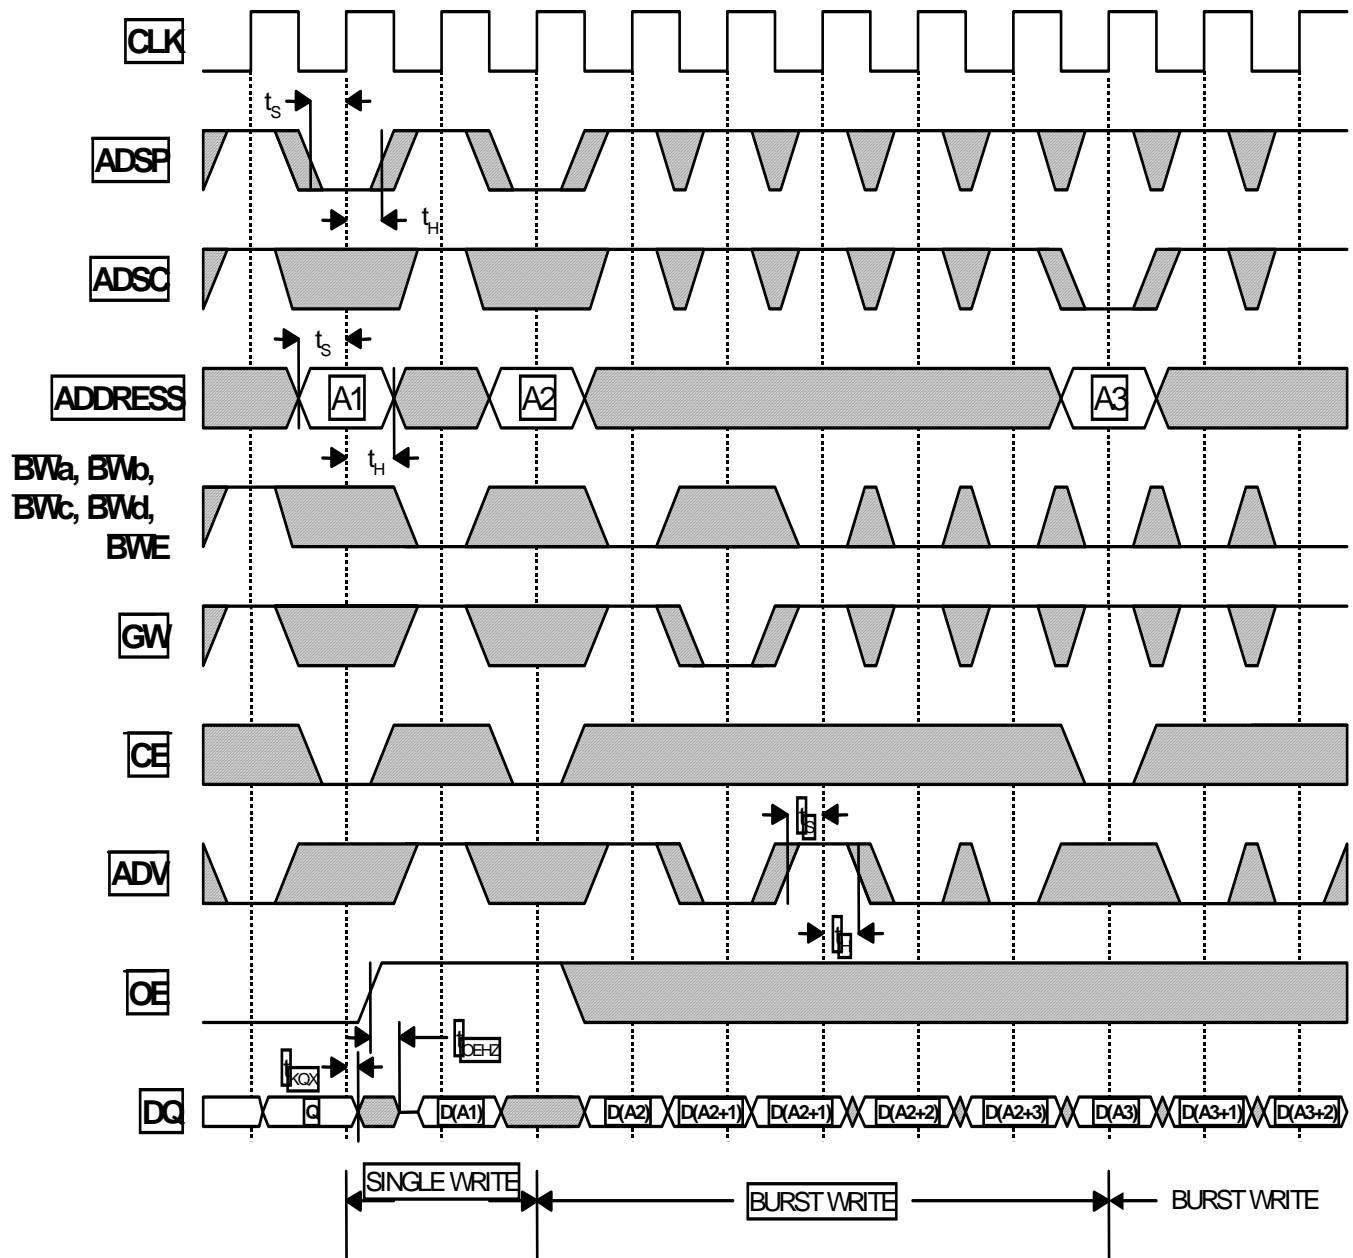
CLK

$t_S$

ADSP

$t_H$

ADSC

$t_S$

ADDRESS

A1

A2

A3

$t_H$

BWa, BWb, BWc, BWd, BWE

GW

CE

$t_S$

ADV

$t_H$

OE

$t_{OEHZ}$

$t_{KQX}$

DQ

Q

D(A1)

D(A2)

D(A2+1)

D(A2+1)

D(A2+2)

D(A2+3)

D(A3)

D(A3+1)

D(A3+2)

SINGLE WRITE

BURST WRITE

BURST WRITE